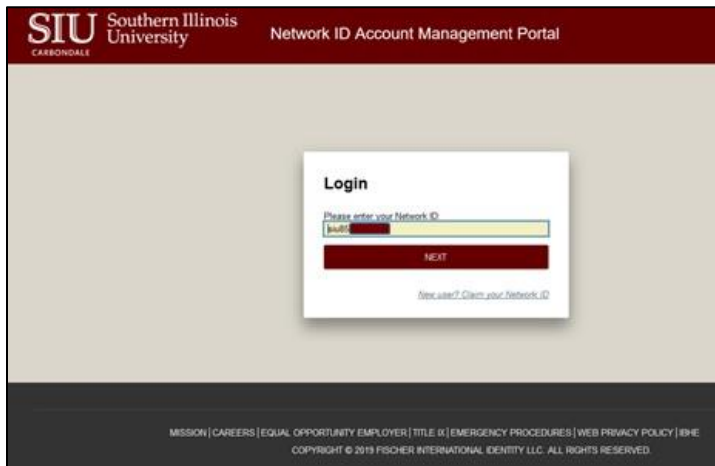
SIU Southern Illinois University
CARBONDALE

Network ID Account Management Portal

Login

Please enter your Network ID

siu85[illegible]

NEXT

New user? Claim your Network ID

MISSION | CAREERS | EQUAL OPPORTUNITY EMPLOYER | TITLE IX | EMERGENCY PROCEDURES | WEB PRIVACY POLICY | IBHE

COPYRIGHT © 2019 FISCHER INTERNATIONAL IDENTITY LLC. ALL RIGHTS RESERVED.